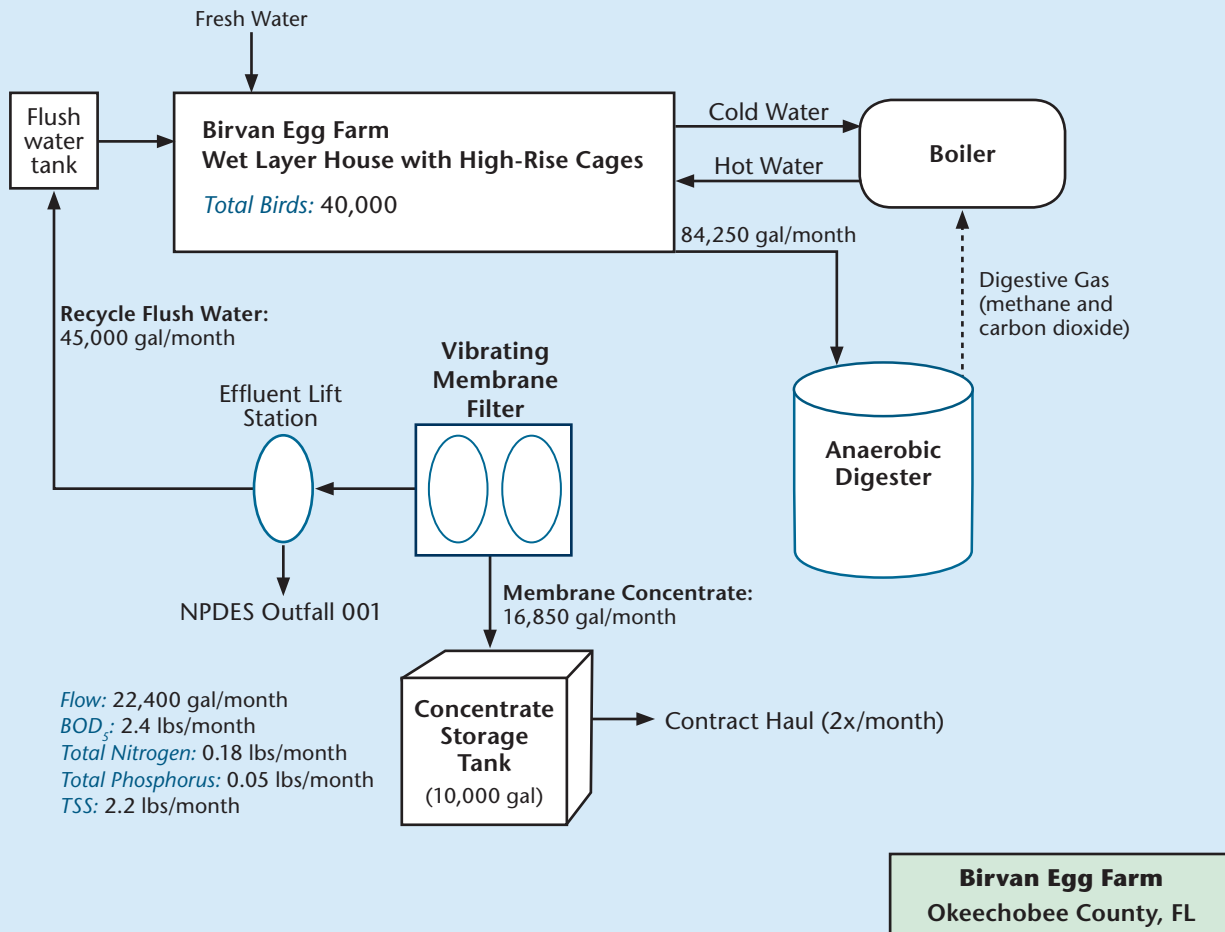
Fresh Water

Flush water tank

Birvan Egg Farm
Wet Layer House with High-Rise Cages

Total Birds: 40,000

Cold Water

Hot Water

Boiler

84,250 gal/month

Digestive Gas (methane and carbon dioxide)

Recycle Flush Water: 45,000 gal/month

Vibrating Membrane Filter

Effluent Lift Station

Anaerobic Digester

NPDES Outfall 001

Membrane Concentrate: 16,850 gal/month

Flow: 22,400 gal/month
$BOD_5$: 2.4 lbs/month
Total Nitrogen: 0.18 lbs/month
Total Phosphorus: 0.05 lbs/month
TSS: 2.2 lbs/month

Concentrate Storage Tank
(10,000 gal)

Contract Haul (2x/month)

Birvan Egg Farm
Okeechobee County, FL